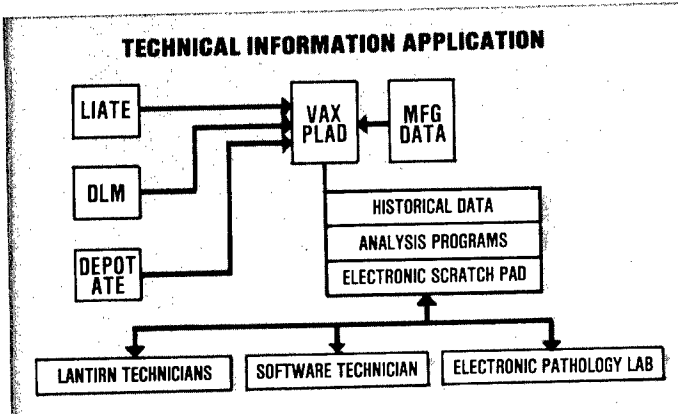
TECHNICAL INFORMATION APPLICATION

LIATE

DLM

DEPOT ATE

VAX PLAD

MFG DATA

HISTORICAL DATA

ANALYSIS PROGRAMS

ELECTRONIC SCRATCH PAD

LANTIRN TECHNICIANS

SOFTWARE TECHNICIAN

ELECTRONIC PATHOLOGY LAB